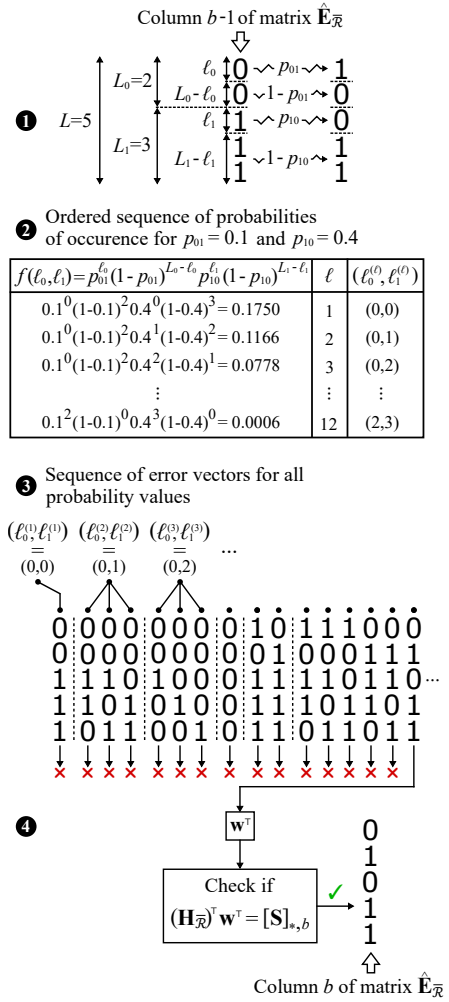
Column $b$-1 of matrix $\hat{\mathbf{E}}_{\overline{\mathcal{R}}}$

❶ $L$=5 $L_0$=2 $L_1$=3 $\ell_0$ $L_0$ - $\ell_0$ $\ell_1$ $L_1$ - $\ell_1$

0 $p_{01}$ 1
0 1 - $p_{01}$ 0
1 $p_{10}$ 0
1 1 - $p_{10}$ 1
1 1

❷ Ordered sequence of probabilities of occurence for $p_{01}$ = 0.1 and $p_{10}$ = 0.4

| $f(\ell_0,\ell_1) = p_{01}^{\ell_0}(1-p_{01})^{L_0-\ell_0}p_{10}^{\ell_1}(1-p_{10})^{L_1-\ell_1}$ | $\ell$ | $(\ell_0^{(\ell)},\ell_1^{(\ell)})$ |
|---|---|---|
| $0.1^0(1\text{-}0.1)^2 0.4^0(1\text{-}0.4)^3 = 0.1750$ | 1 | (0,0) |
| $0.1^0(1\text{-}0.1)^2 0.4^1(1\text{-}0.4)^2 = 0.1166$ | 2 | (0,1) |
| $0.1^0(1\text{-}0.1)^2 0.4^2(1\text{-}0.4)^1 = 0.0778$ | 3 | (0,2) |
| ⋮ | ⋮ | ⋮ |
| $0.1^2(1\text{-}0.1)^0 0.4^3(1\text{-}0.4)^0 = 0.0006$ | 12 | (2,3) |

❸ Sequence of error vectors for all probability values

$(\ell_0^{(1)},\ell_1^{(1)})$ = (0,0) $(\ell_0^{(2)},\ell_1^{(2)})$ = (0,1) $(\ell_0^{(3)},\ell_1^{(3)})$ = (0,2) ...

0 0 0 0 0 0 0 0 0 1 0 1 1 1 0 0 0
0 0 0 0 0 0 0 0 0 0 1 0 0 0 1 1 1
1 1 1 0 1 0 0 0 0 1 1 1 1 0 1 1 0 ...
1 1 0 1 0 1 0 1 0 1 1 1 0 1 1 0 1
1 0 1 1 0 0 1 0 0 1 1 0 1 1 0 1 1

❹ $\mathbf{w}^\top$

Check if $(\mathbf{H}_{\overline{\mathcal{R}}})^\top \mathbf{w}^\top = [\mathbf{S}]_{*,b}$

0
1
0
1
1

Column $b$ of matrix $\hat{\mathbf{E}}_{\overline{\mathcal{R}}}$